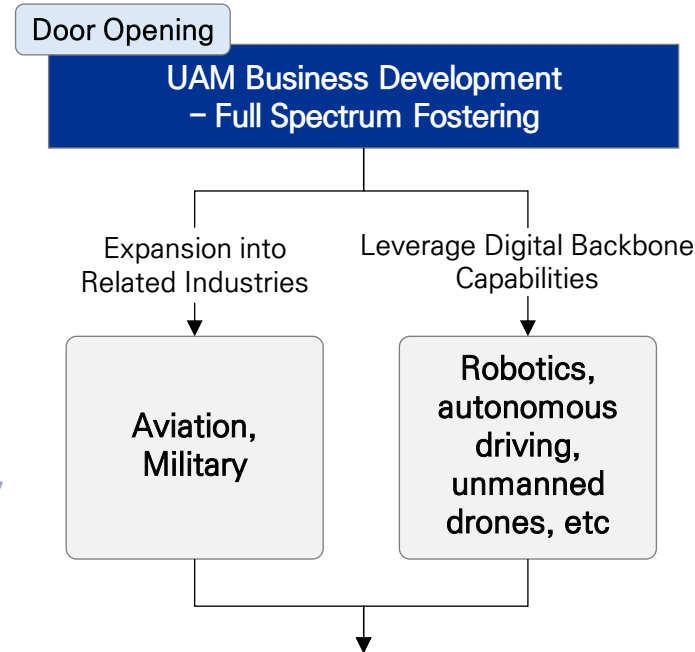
Door Opening

UAM Business Development
– Full Spectrum Fostering

Expansion into Related Industries

Leverage Digital Backbone Capabilities

Aviation, Military

Robotics, autonomous driving, unmanned drones, etc